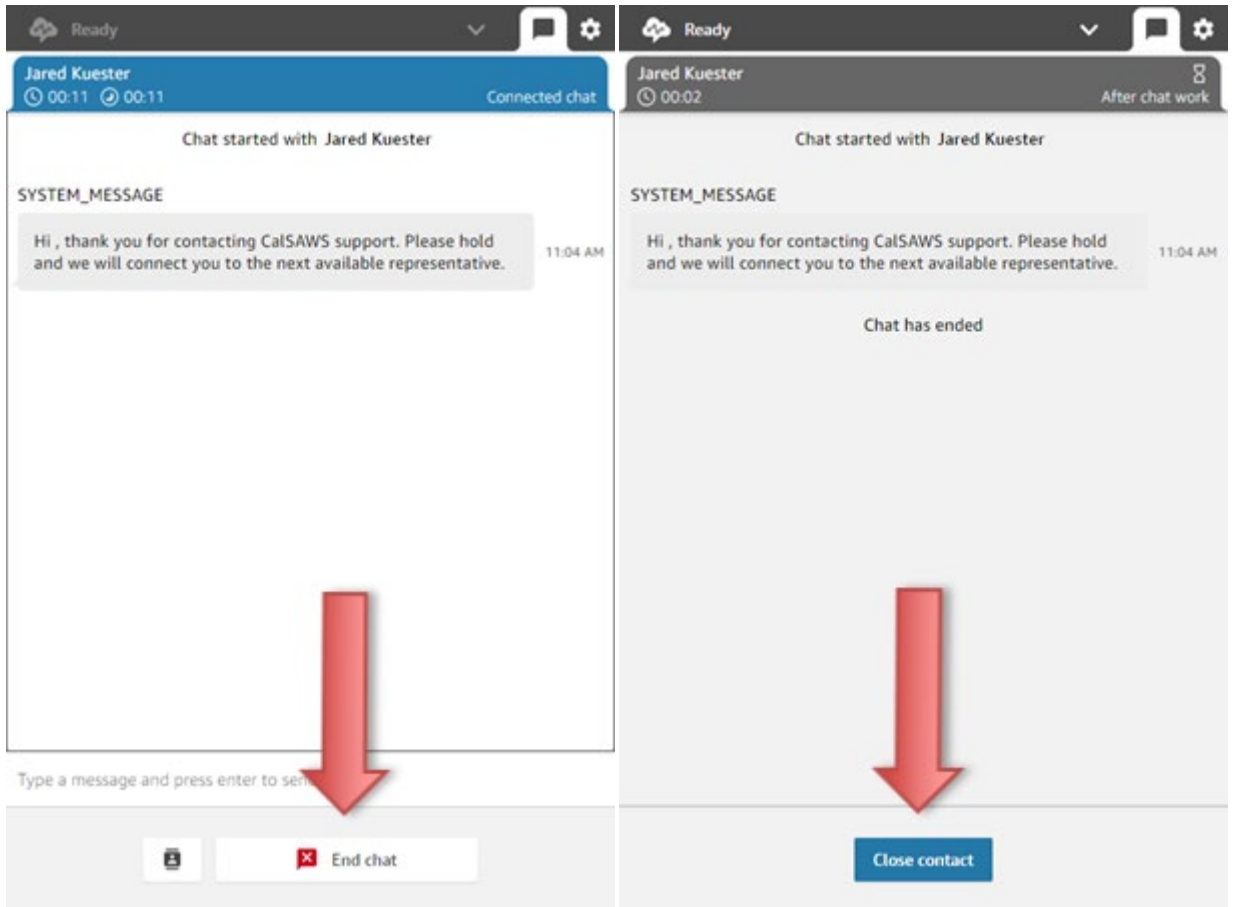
Ready

Jared Kuester
00:11 00:11
Connected chat

Chat started with Jared Kuester

SYSTEM_MESSAGE

Hi , thank you for contacting CalSAWS support. Please hold and we will connect you to the next available representative.
11:04 AM

Type a message and press enter to sen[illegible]

End chat

Ready

Jared Kuester
00:02
After chat work

Chat started with Jared Kuester

SYSTEM_MESSAGE

Hi , thank you for contacting CalSAWS support. Please hold and we will connect you to the next available representative.
11:04 AM

Chat has ended

Close contact